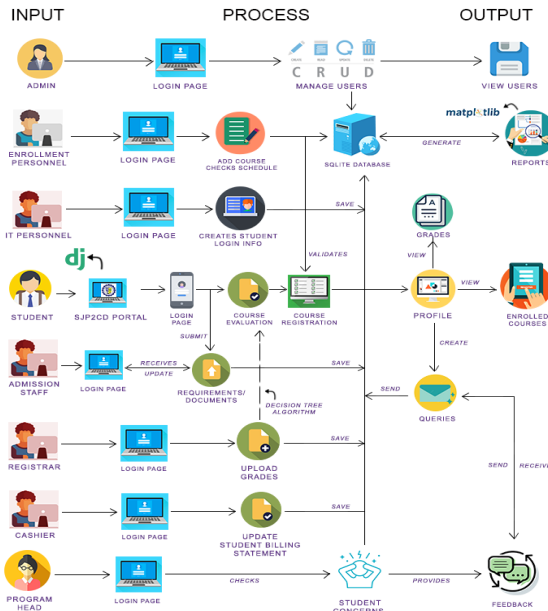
INPUT

PROCESS

OUTPUT

ADMIN

LOGIN PAGE

CREATE READ UPDATE DELETE
C R U D
MANAGE USERS

VIEW USERS

matplotlib

ENROLLMENT PERSONNEL

LOGIN PAGE

ADD COURSE CHECKS SCHEDULE

SQLITE DATABASE

GENERATE

REPORTS

IT PERSONNEL

LOGIN PAGE

CREATES STUDENT LOGIN INFO

SAVE

GRADES

VALIDATES

VIEW

dj

STUDENT

SJP2CD PORTAL

LOGIN PAGE

COURSE EVALUATION

COURSE REGISTRATION

PROFILE

VIEW

ENROLLED COURSES

SUBMIT

ADMISSION STAFF

LOGIN PAGE

RECEIVES

UPDATE

REQUIREMENTS/ DOCUMENTS

SAVE

CREATE

SEND

DECISION TREE ALGORITHM

QUERIES

REGISTRAR

LOGIN PAGE

UPLOAD GRADES

SAVE

SEND

RECEIVE

CASHIER

LOGIN PAGE

UPDATE STUDENT BILLING STATEMENT

SAVE

PROGRAM HEAD

LOGIN PAGE

CHECKS

STUDENT CONCERNS

PROVIDES

FEEDBACK